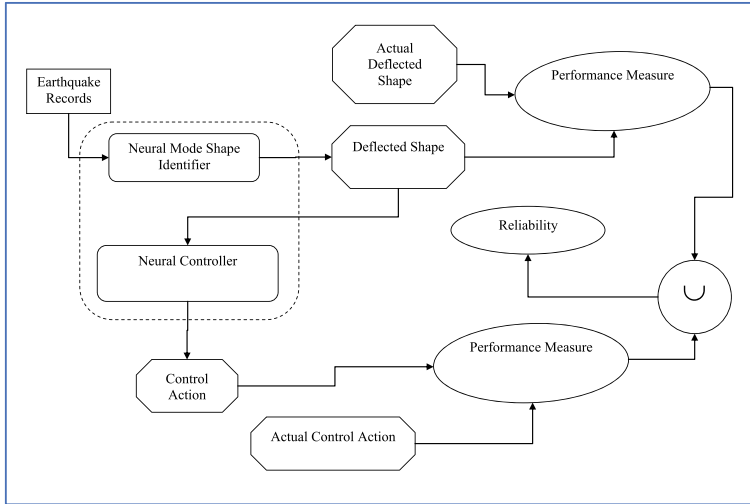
Earthquake Records

Actual Deflected Shape

Performance Measure

Neural Mode Shape Identifier

Deflected Shape

Reliability

Neural Controller

$\cup$

Control Action

Performance Measure

Actual Control Action